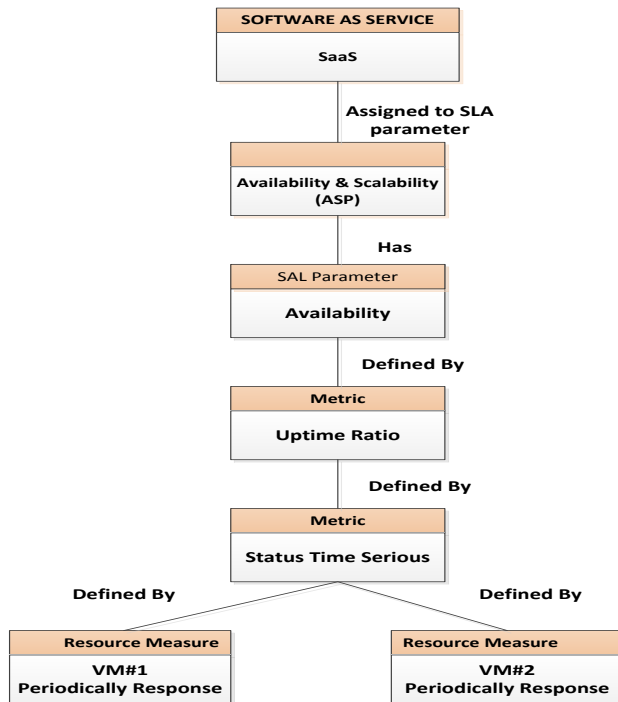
SOFTWARE AS SERVICE

SaaS

Assigned to SLA parameter

Availability & Scalability (ASP)

Has

SAL Parameter

Availability

Defined By

Metric

Uptime Ratio

Defined By

Metric

Status Time Serious

Defined By

Defined By

Resource Measure

VM#1 Periodically Response

Resource Measure

VM#2 Periodically Response